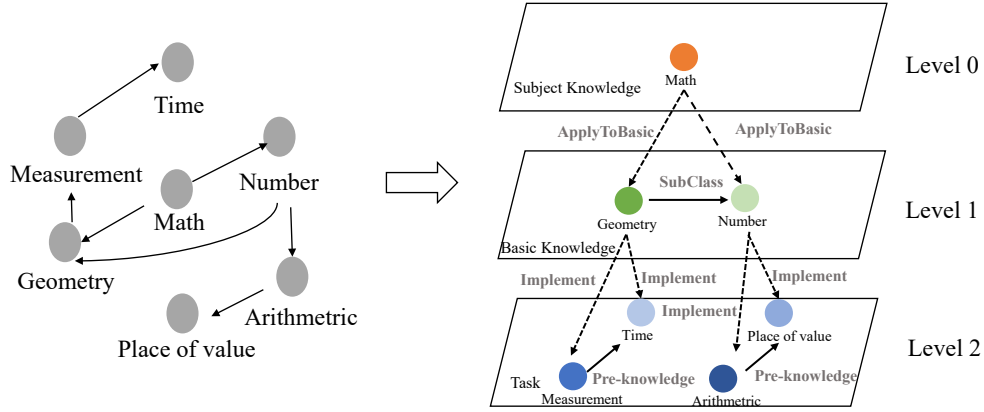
Time

Measurement

Math

Number

Geometry

Arithmetic

Place of value

Subject Knowledge

Math

Level 0

ApplyToBasic

ApplyToBasic

SubClass

Geometry

Number

Level 1

Basic Knowledge

Implement

Implement

Implement

Implement

Time

Place of value

Level 2

Task

Pre-knowledge

Pre-knowledge

Measurement

Arithmetic